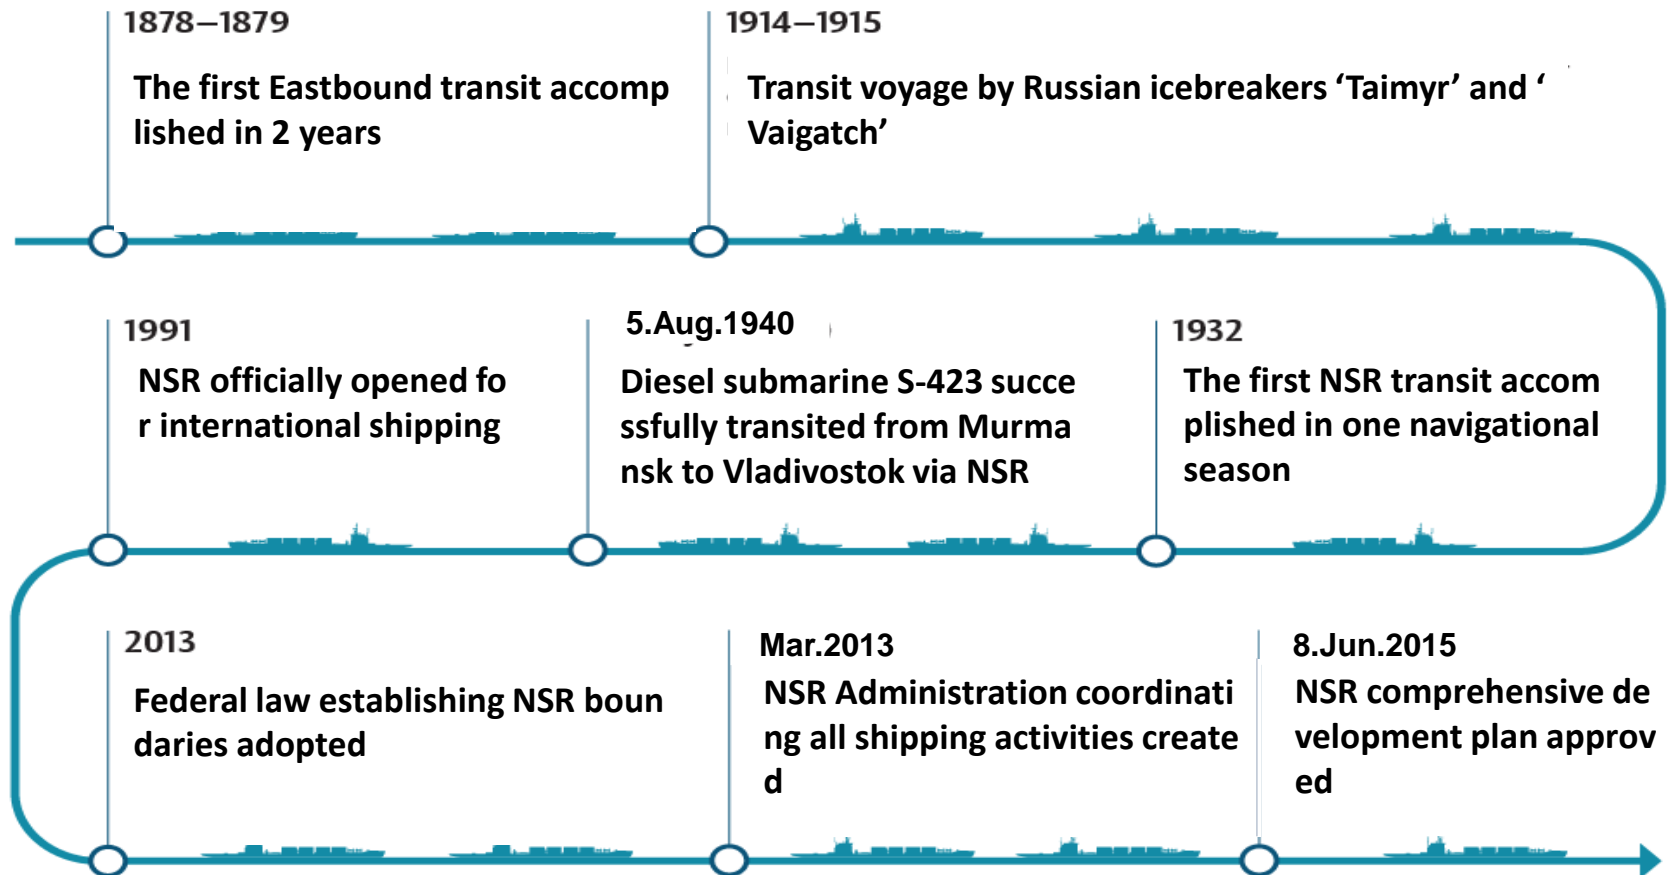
1878–1879

The first Eastbound transit accomp lished in 2 years

1914–1915

Transit voyage by Russian icebreakers ‘Taimyr’ and ‘ Vaigatch’

1991

NSR officially opened fo r international shipping

5.Aug.1940

Diesel submarine S-423 succe ssfully transited from Murma nsk to Vladivostok via NSR

1932

The first NSR transit accom plished in one navigational season

2013

Federal law establishing NSR boun daries adopted

Mar.2013

NSR Administration coordinati ng all shipping activities create d

8.Jun.2015

NSR comprehensive de velopment plan approv ed